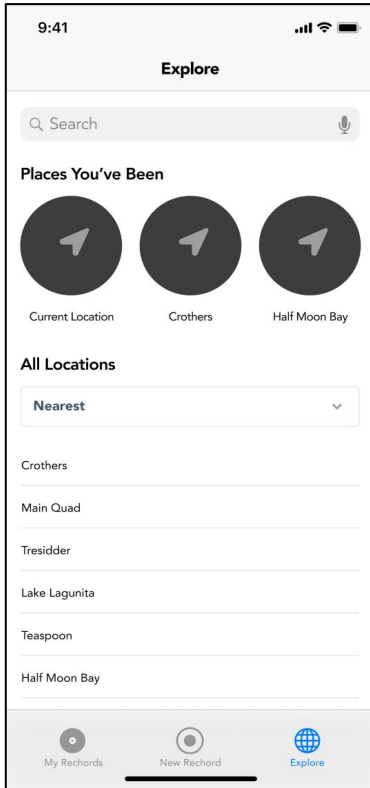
9:41

Explore

Search

Places You've Been

Current Location

Crothers

Half Moon Bay

All Locations

Nearest

Crothers

Main Quad

Tresidder

Lake Lagunita

Teaspoon

Half Moon Bay

My Rechords

New Rechord

Explore